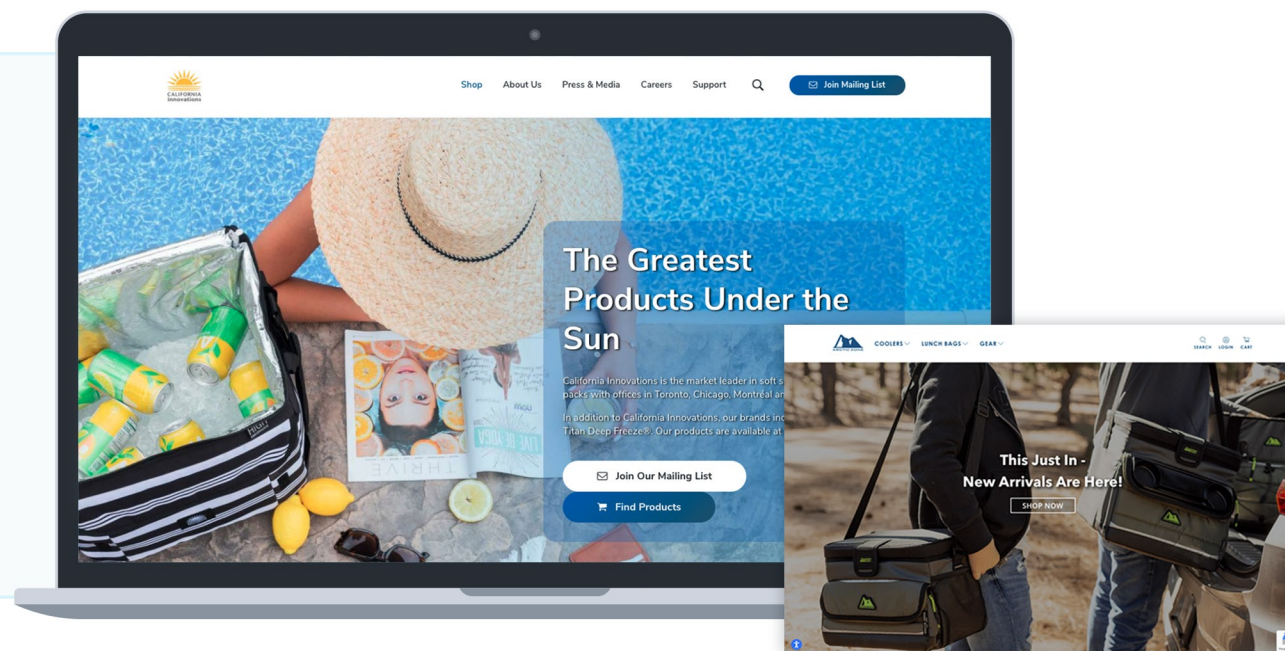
CALIFORNIA innovations

Shop About Us Press & Media Careers Support

Join Mailing List

The Greatest Products Under the Sun

California Innovations is the market leader in soft s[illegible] packs with offices in Toronto, Chicago, Montréal an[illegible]

In addition to California Innovations, our brands inc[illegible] Titan Deep Freeze®. Our products are available at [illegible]

Join Our Mailing List

Find Products

THRIVE

ARCTIC ZONE

COOLERS LUNCH BAGS GEAR

SEARCH LOGIN CART

This Just In - New Arrivals Are Here!

SHOP NOW